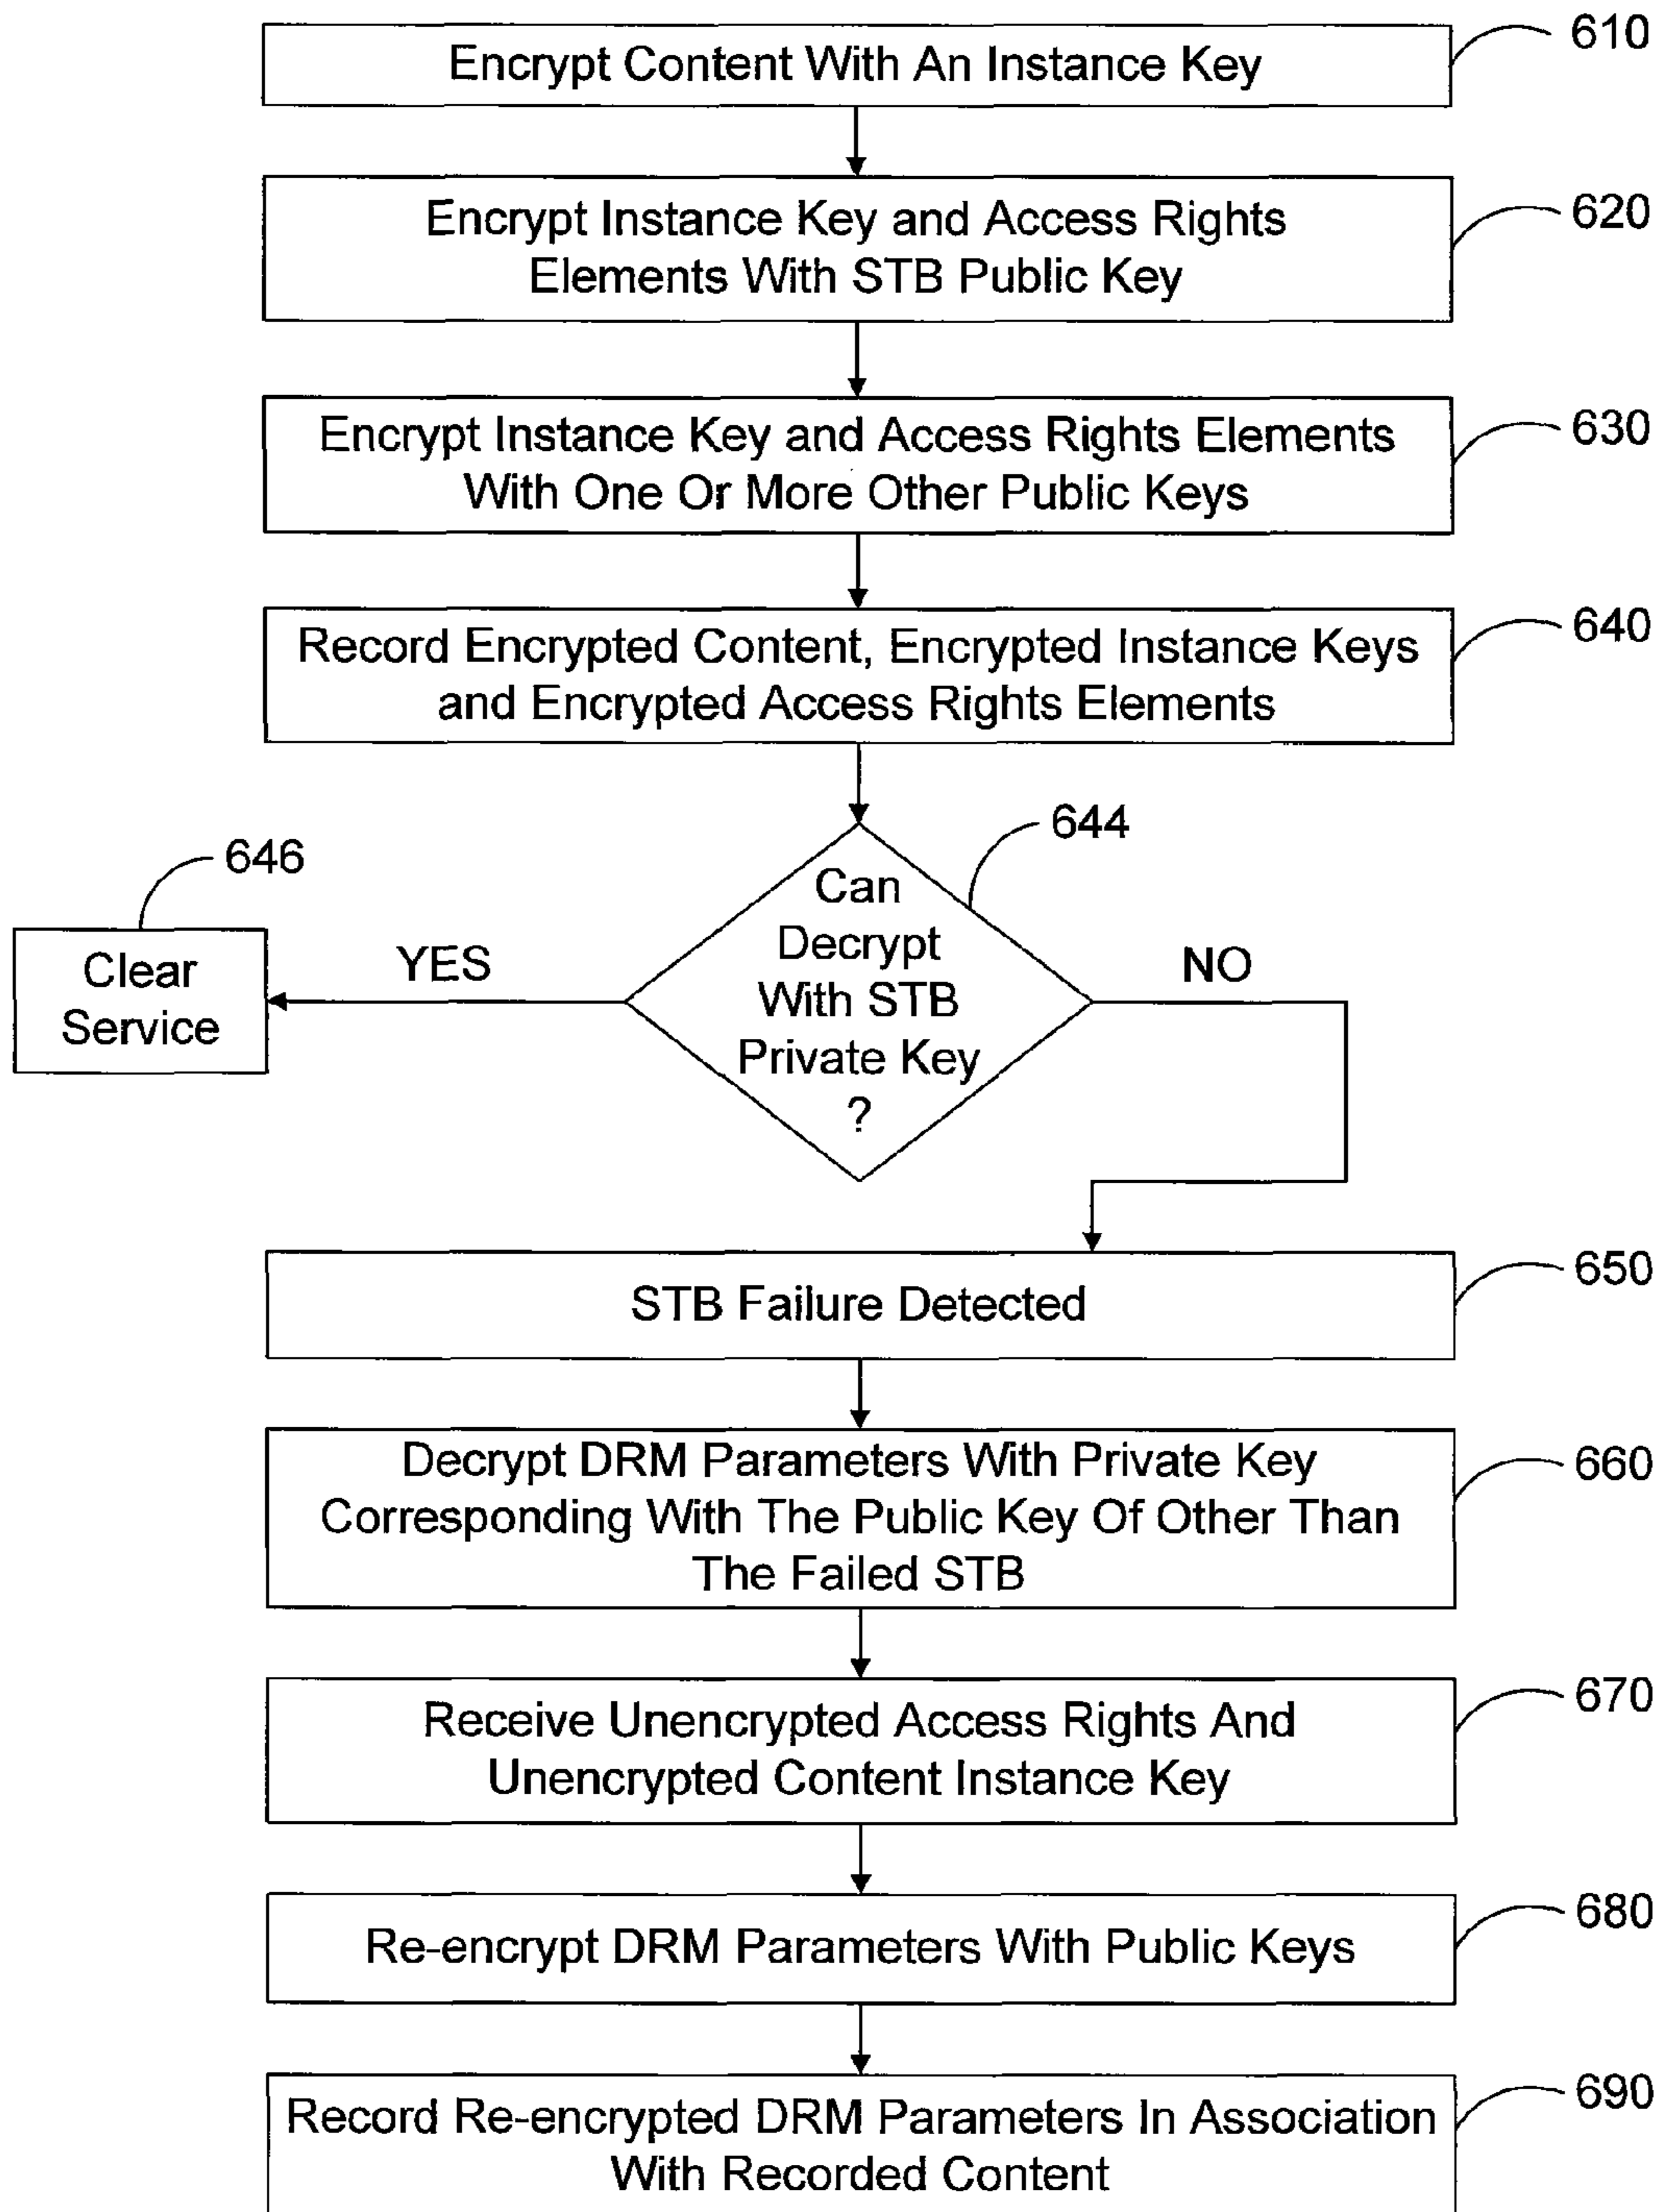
Encrypt Content With An Instance Key

610

Encrypt Instance Key and Access Rights Elements With STB Public Key

620

Encrypt Instance Key and Access Rights Elements With One Or More Other Public Keys

630

Record Encrypted Content, Encrypted Instance Keys and Encrypted Access Rights Elements

640

644

Can Decrypt With STB Private Key ?

646

Clear Service

YES

NO

STB Failure Detected

650

Decrypt DRM Parameters With Private Key Corresponding With The Public Key Of Other Than The Failed STB

660

Receive Unencrypted Access Rights And Unencrypted Content Instance Key

670

Re-encrypt DRM Parameters With Public Keys

680

Record Re-encrypted DRM Parameters In Association With Recorded Content

690